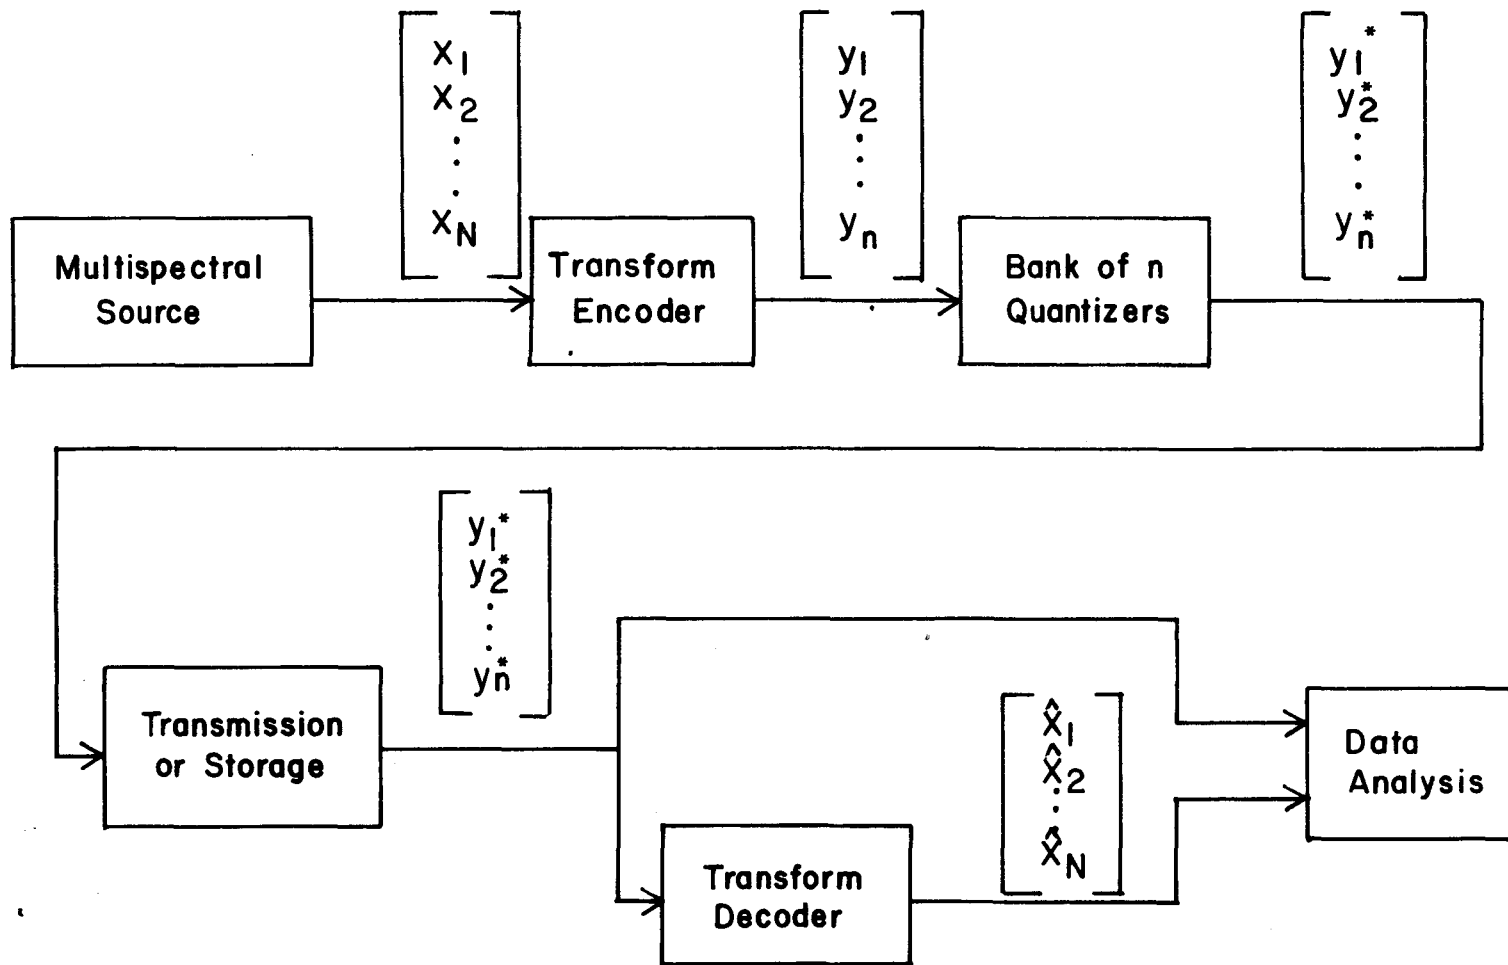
Multispectral Source

$\begin{bmatrix} x_1 \\ x_2 \\ \vdots \\ x_N \end{bmatrix}$

Transform Encoder

$\begin{bmatrix} y_1 \\ y_2 \\ \vdots \\ y_n \end{bmatrix}$

Bank of n Quantizers

$\begin{bmatrix} y_1^* \\ y_2^* \\ \vdots \\ y_n^* \end{bmatrix}$

Transmission or Storage

$\begin{bmatrix} y_1^* \\ y_2^* \\ \vdots \\ y_n^* \end{bmatrix}$

Transform Decoder

$\begin{bmatrix} \hat{x}_1 \\ \hat{x}_2 \\ \vdots \\ \hat{x}_N \end{bmatrix}$

Data Analysis